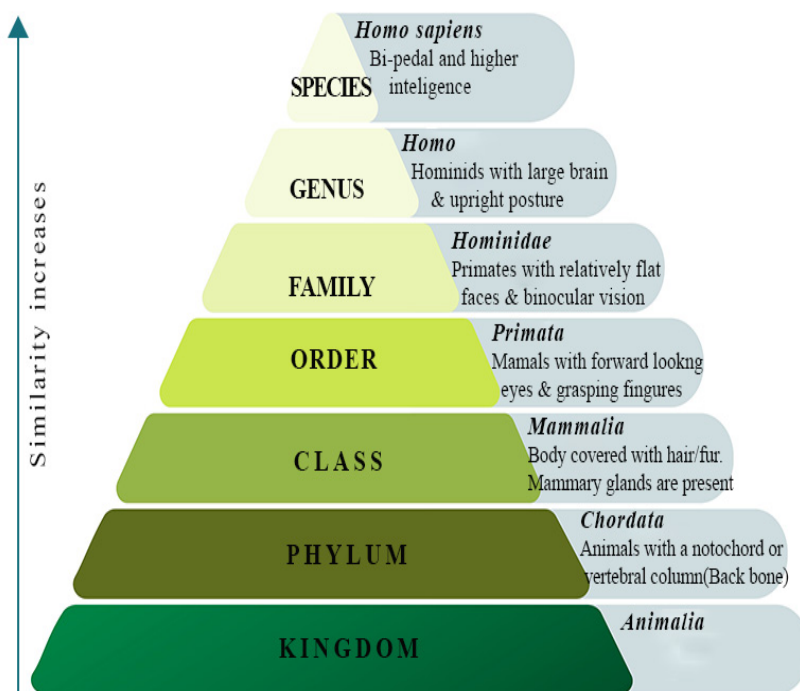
Similarity increases

SPECIES
Homo sapiens
Bi-pedal and higher inteligence

GENUS
Homo
Hominids with large brain & upright posture

FAMILY
Hominidae
Primates with relatively flat faces & binocular vision

ORDER
Primata
Mamals with forward lookng eyes & grasping fingures

CLASS
Mammalia
Body covered with hair/fur. Mammary glands are present

PHYLUM
Chordata
Animals with a notochord or vertebral column(Back bone)

KINGDOM
Animalia